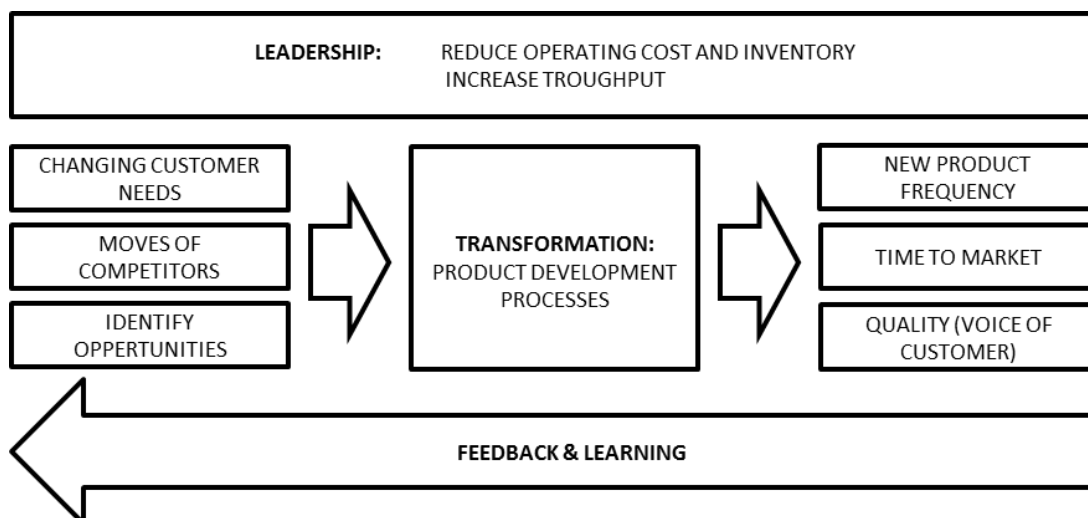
LEADERSHIP: REDUCE OPERATING COST AND INVENTORY
INCREASE TROUGHPUT

CHANGING CUSTOMER NEEDS

MOVES OF COMPETITORS

IDENTIFY OPPERTUNITIES

TRANSFORMATION: PRODUCT DEVELOPMENT PROCESSES

NEW PRODUCT FREQUENCY

TIME TO MARKET

QUALITY (VOICE OF CUSTOMER)

FEEDBACK & LEARNING